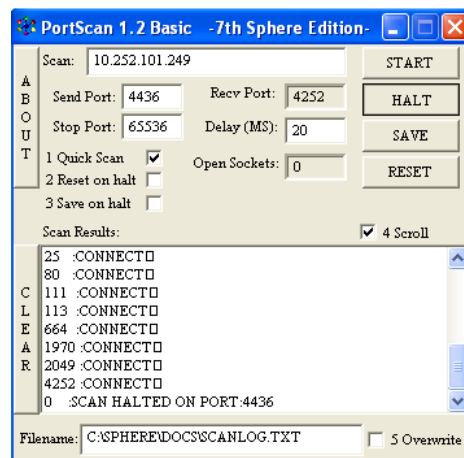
PortScan 1.2 Basic -7th Sphere Edition-

A B O U T

Scan: 10.252.101.249

START

Send Port: 4436

Recv Port: 4252

HALT

Stop Port: 65536

Delay (MS): 20

SAVE

1 Quick Scan ☑

Open Sockets: 0

RESET

2 Reset on halt ☐

3 Save on halt ☐

Scan Results:

☑ 4 Scroll

C L E A R

25 :CONNECT□
80 :CONNECT□
111 :CONNECT□
113 :CONNECT□
664 :CONNECT□
1970 :CONNECT□
2049 :CONNECT□
4252 :CONNECT□
0 :SCAN HALTED ON PORT:4436

Filename: C:\SPHERE\DOCS\SCANLOG.TXT

☐ 5 Overwrite